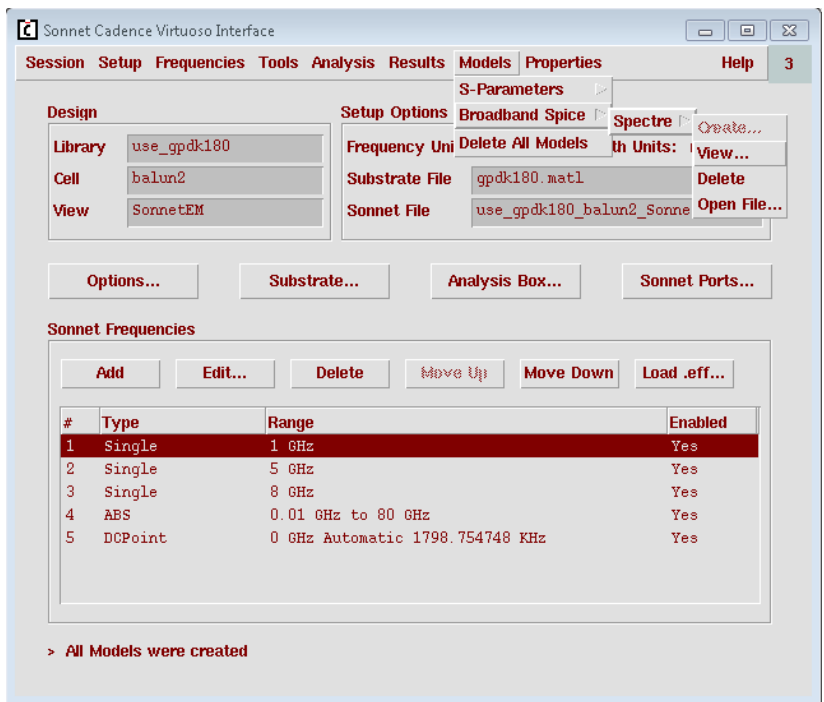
Sonnet Cadence Virtuoso Interface

Session Setup Frequencies Tools Analysis Results Models Properties Help 3

S-Parameters
Broadband Spice
Delete All Models

Spectre

Create...
View...
Delete
Open File...

Design

Library use_gpdk180
Cell balun2
View SonnetEM

Setup Options

Frequency Uni

th Units:

Substrate File gpdk180.matl
Sonnet File use_gpdk180_balun2_Sonne

Options... Substrate... Analysis Box... Sonnet Ports...

Sonnet Frequencies

Add Edit... Delete Move Up Move Down Load .eff...

| # | Type | Range | Enabled |
|---|---|---|---|
| 1 | Single | 1 GHz | Yes |
| 2 | Single | 5 GHz | Yes |
| 3 | Single | 8 GHz | Yes |
| 4 | ABS | 0.01 GHz to 80 GHz | Yes |
| 5 | DCPoint | 0 GHz Automatic 1798.754748 KHz | Yes |

> All Models were created